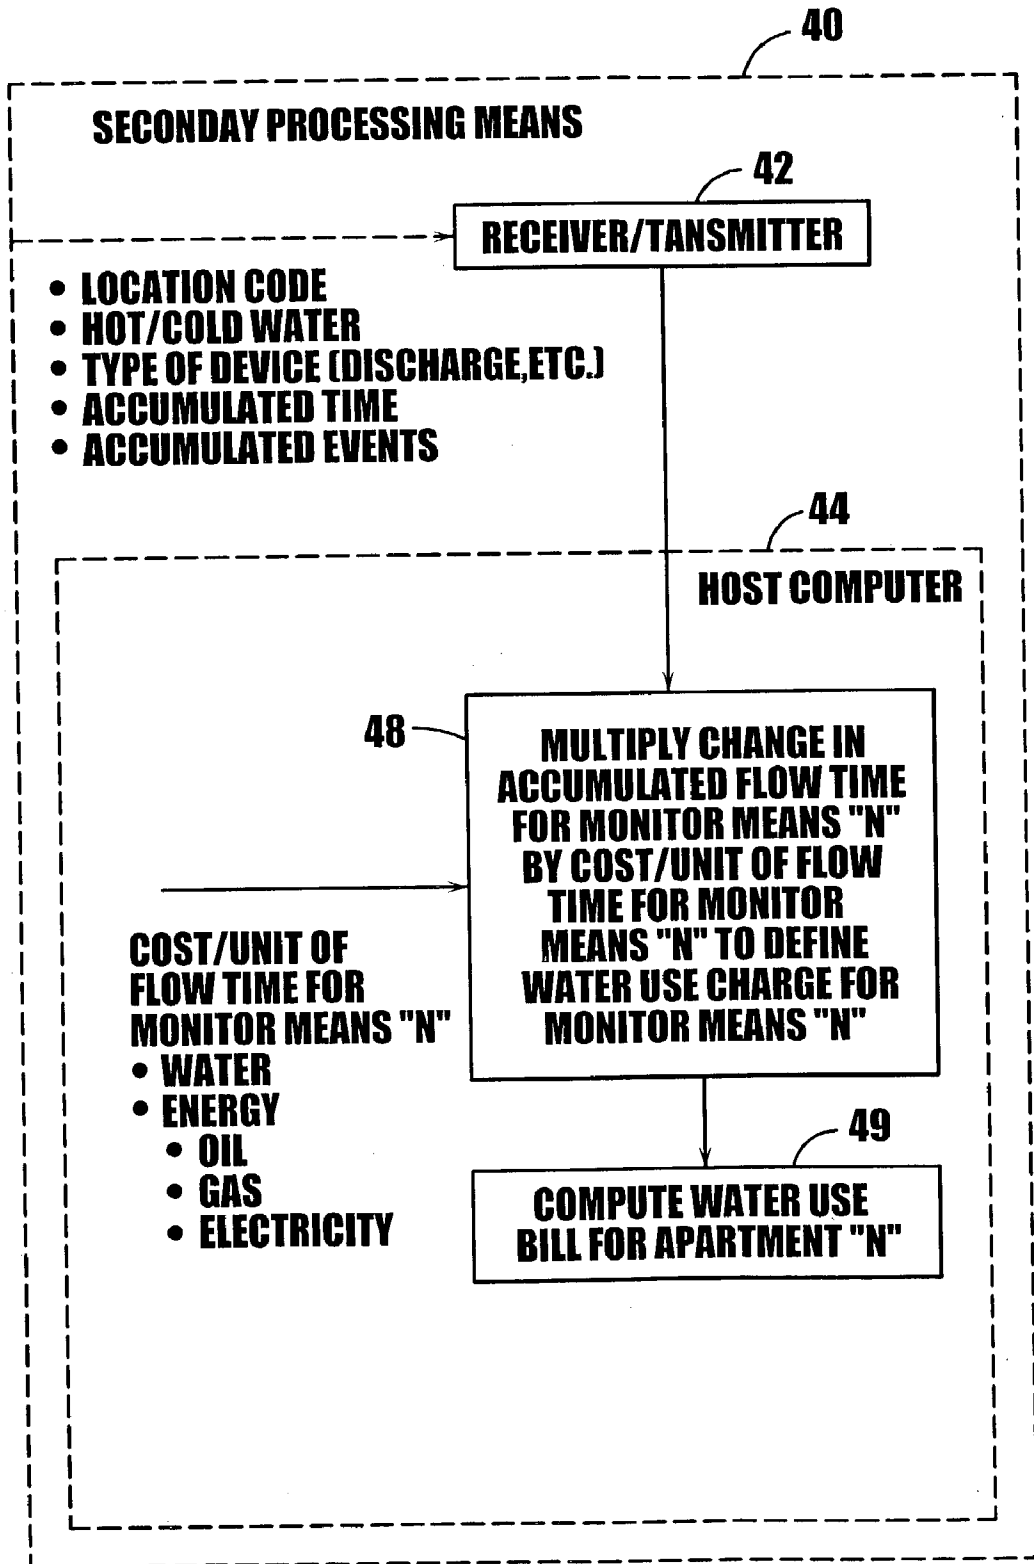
40

SECONDAY PROCESSING MEANS

42

RECEIVER/TANSMITTER

• LOCATION CODE
• HOT/COLD WATER
• TYPE OF DEVICE (DISCHARGE,ETC.)
• ACCUMULATED TIME
• ACCUMULATED EVENTS

44

HOST COMPUTER

48

MULTIPLY CHANGE IN ACCUMULATED FLOW TIME FOR MONITOR MEANS "N" BY COST/UNIT OF FLOW TIME FOR MONITOR MEANS "N" TO DEFINE WATER USE CHARGE FOR MONITOR MEANS "N"

COST/UNIT OF FLOW TIME FOR MONITOR MEANS "N"
• WATER
• ENERGY
• OIL
• GAS
• ELECTRICITY

49

COMPUTE WATER USE BILL FOR APARTMENT "N"